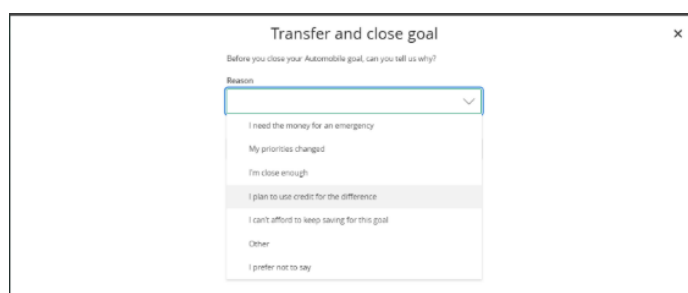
Transfer and close goal

×

Before you close your Automobile goal, can you tell us why?

Reason

I need the money for an emergency

My priorities changed

I'm close enough

I plan to use credit for the difference

I can't afford to keep saving for this goal

Other

I prefer not to say